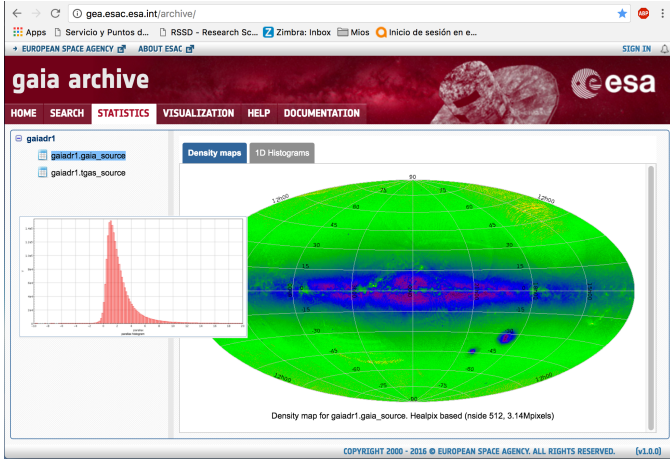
gea.esac.esa.int/archive/

Apps Servicio y Puntos d... RSSD - Research Sc... Zimbra: Inbox Mios Inicio de sesión en e...

EUROPEAN SPACE AGENCY ABOUT ESAC SIGN IN

gaia archive

esa

HOME SEARCH STATISTICS VISUALIZATION HELP DOCUMENTATION

gaiadr1
gaiadr1.gaia_source
gaiadr1.tgas_source

Density maps 1D Histograms

90
75
60
45
30
15
0
-15
-30
-45
-60
-75
-90
12h00
12h00
12h00
12h00

Density map for gaiadr1.gaia_source. Healpix based (nside 512, 3.14Mpixels)

COPYRIGHT 2000 - 2016 © EUROPEAN SPACE AGENCY. ALL RIGHTS RESERVED. [v1.0.0]